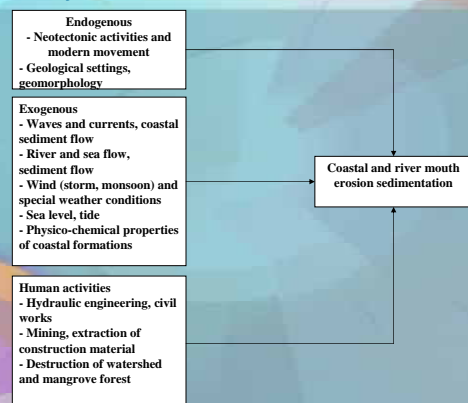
Endogenous
- Neotectonic activities and modern movement
- Geological settings, geomorphology

Exogenous
- Waves and currents, coastal sediment flow
- River and sea flow, sediment flow
- Wind (storm, monsoon) and special weather conditions
- Sea level, tide
- Physico-chemical properties of coastal formations

Human activities
- Hydraulic engineering, civil works
- Mining, extraction of construction material
- Destruction of watershed and mangrove forest

Coastal and river mouth erosion sedimentation